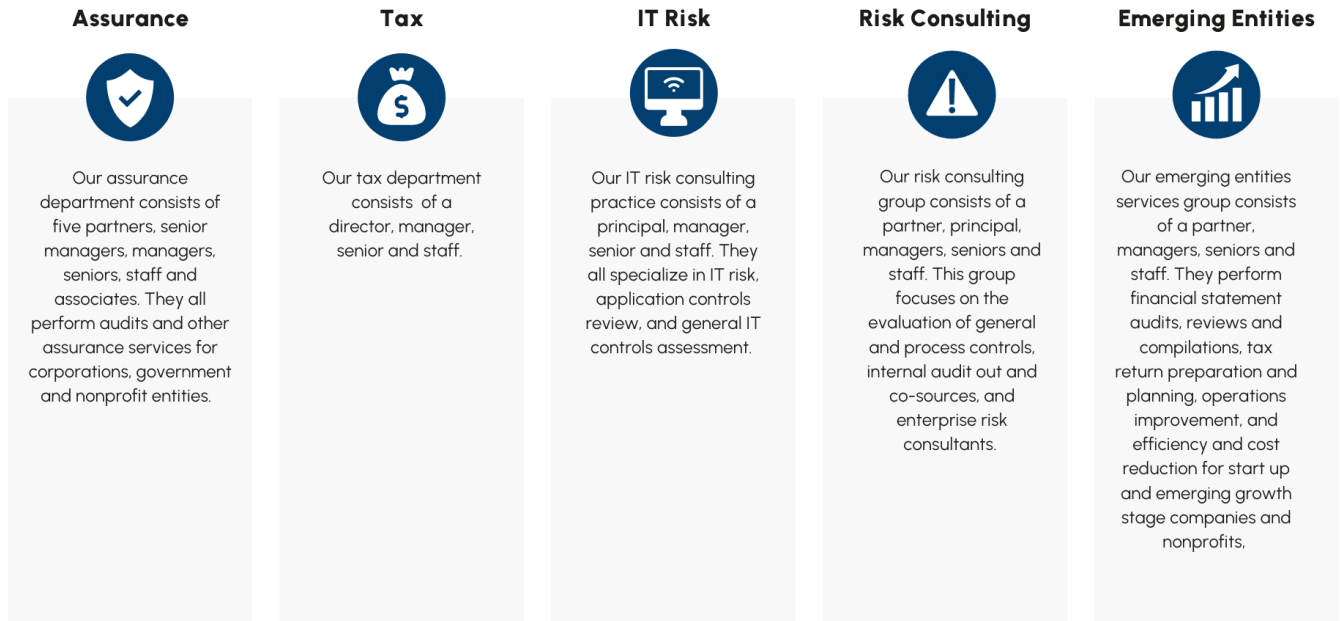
Assurance

Our assurance department consists of five partners, senior managers, managers, seniors, staff and associates. They all perform audits and other assurance services for corporations, government and nonprofit entities.

Tax

Our tax department consists of a director, manager, senior and staff.

IT Risk

Our IT risk consulting practice consists of a principal, manager, senior and staff. They all specialize in IT risk, application controls review, and general IT controls assessment.

Risk Consulting

Our risk consulting group consists of a partner, principal, managers, seniors and staff. This group focuses on the evaluation of general and process controls, internal audit out and co-sources, and enterprise risk consultants.

Emerging Entities

Our emerging entities services group consists of a partner, managers, seniors and staff. They perform financial statement audits, reviews and compilations, tax return preparation and planning, operations improvement, and efficiency and cost reduction for start up and emerging growth stage companies and nonprofits,